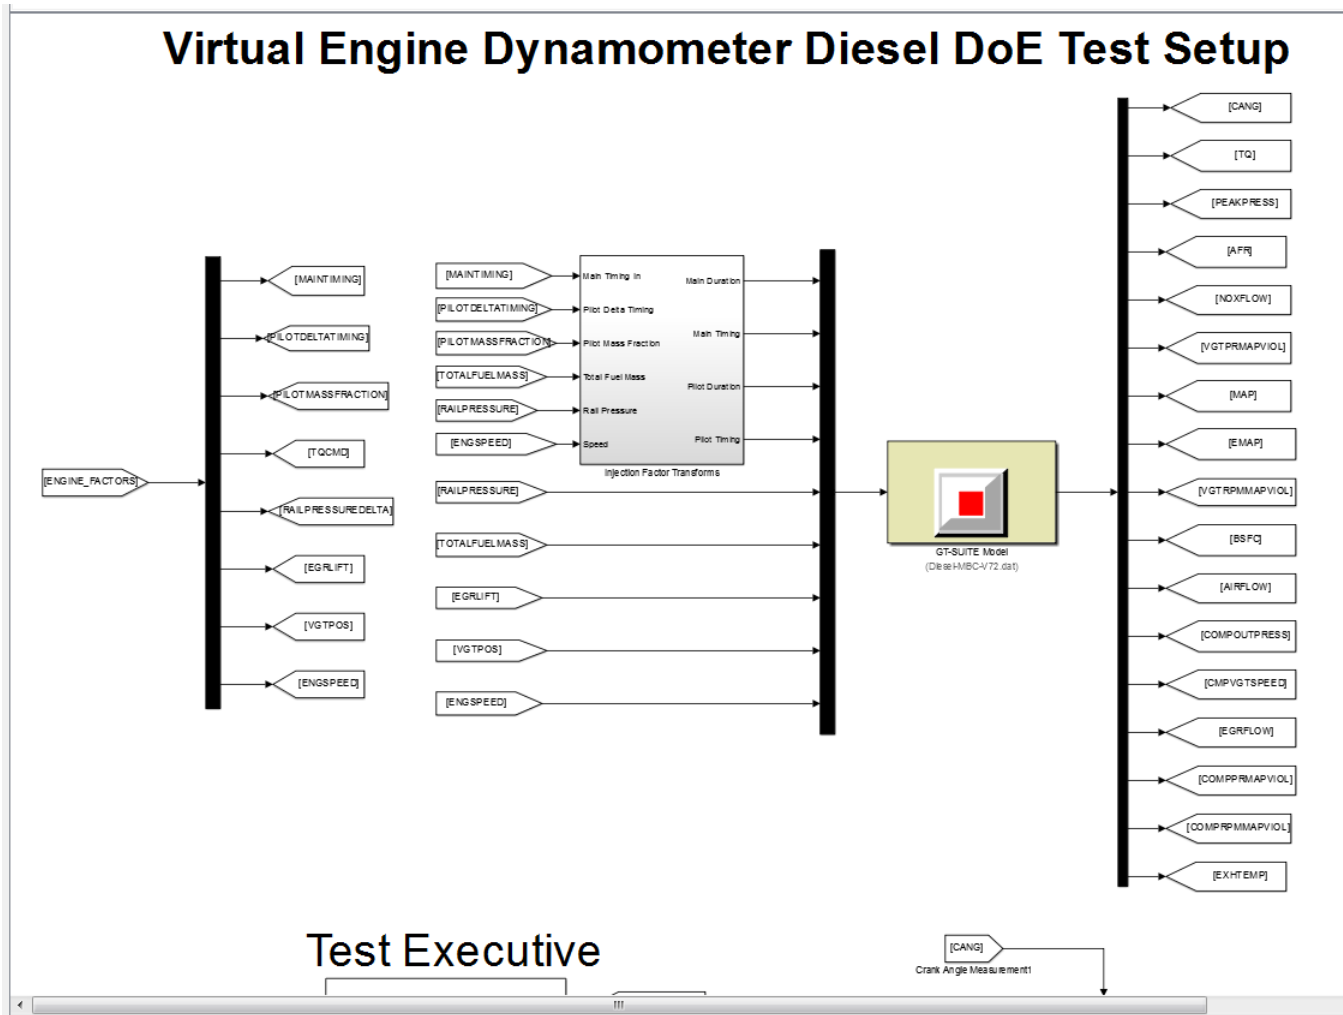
Virtual Engine Dynamometer Diesel DoE Test Setup

[ENGINE_FACTORS]

[MAINTIMING]
[PILOTDELTATIMING]
[PILOTMASSFRACTION]
[TQCMD]
[RAILPRESSUREDELTA]
[EGRLIFT]
[VGTPOS]
[ENGSPEED]

[MAINTIMING]
[PILOTDELTATIMING]
[PILOTMASSFRACTION]
[TOTALFUELMASS]
[RAILPRESSURE]
[ENGSPEED]

Main Timing In
Pilot Delta Timing
Pilot Mass Fraction
Total Fuel Mass
Rail Pressure
Speed
Main Duration
Main Timing
Pilot Duration
Pilot Timing
Injection Factor Transforms

[RAILPRESSURE]
[TOTALFUELMASS]
[EGRLIFT]
[VGTPOS]
[ENGSPEED]

GT-SUITE Model
(Diesel-MBC-V72.dat)

[CANG]
[TQ]
[PEAKPRESS]
[AFR]
[NOXFLOW]
[VGTPRMAPVIOL]
[MAP]
[EMAP]
[VGTRPMMAPVIOL]
[BSFC]
[AIRFLOW]
[COMPOUTPRESS]
[CMPVGTSPEED]
[EGRFLOW]
[COMPPRMAPVIOL]
[COMPRPMMAPVIOL]
[EXHTEMP]

Test Executive

[CANG]
Crank Angle Measurement1